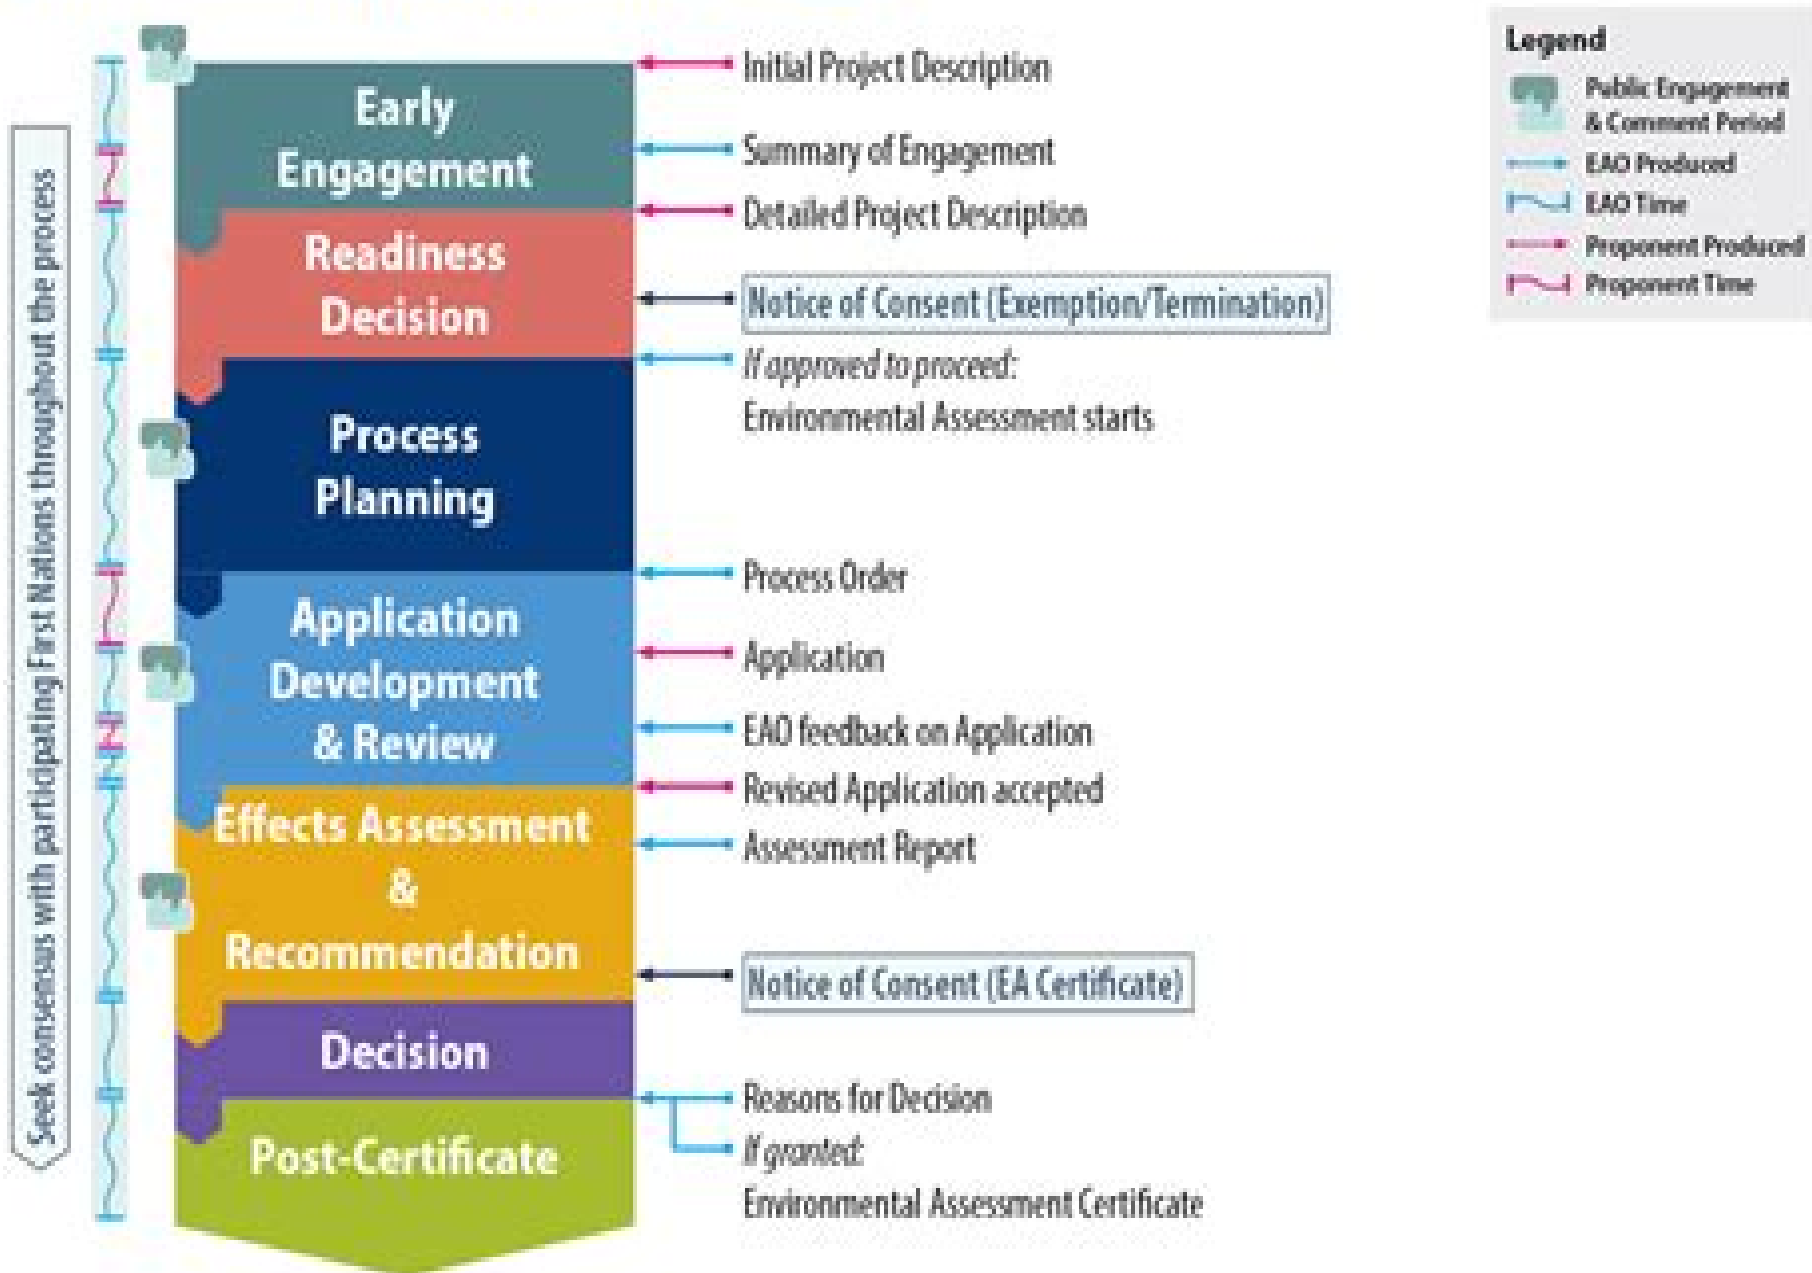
Seek consensus with participating First Nations throughout the process

Early Engagement

Readiness Decision

Process Planning

Application Development & Review

Effects Assessment & Recommendation

Decision

Post-Certificate

Initial Project Description

Summary of Engagement

Detailed Project Description

Notice of Consent (Exemption/Termination)

If approved to proceed: Environmental Assessment starts

Process Order

Application

EAO feedback on Application

Revised Application accepted

Assessment Report

Notice of Consent (EA Certificate)

Reasons for Decision

If granted: Environmental Assessment Certificate

Legend

Public Engagement & Comment Period

EAO Produced

EAO Time

Proponent Produced

Proponent Time